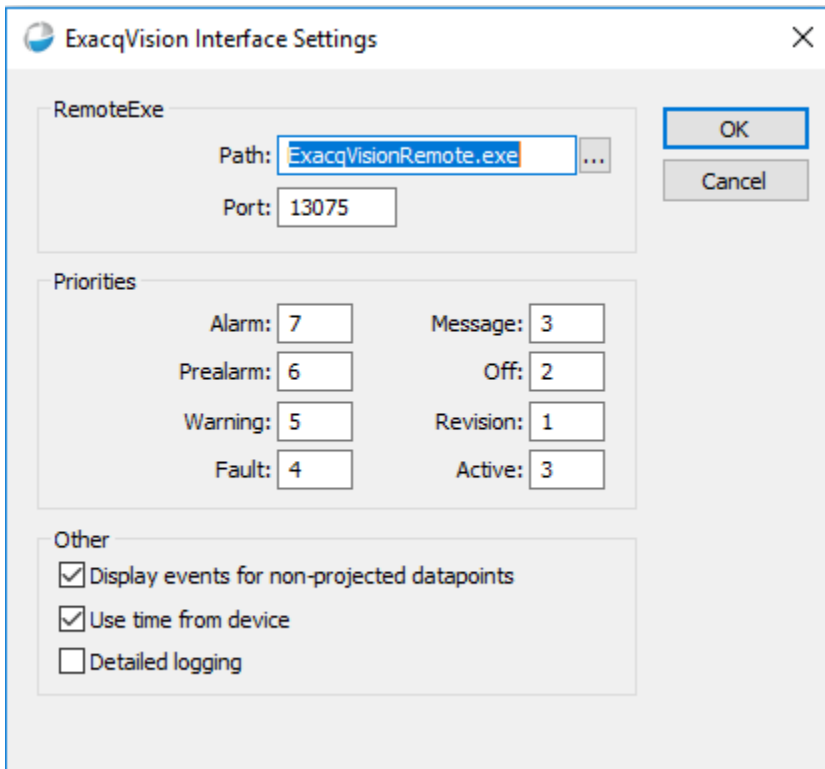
ExacqVision Interface Settings

×

RemoteExe

Path: ExacqVisionRemote.exe ...

Port: 13075

OK

Cancel

Priorities

Alarm: 7

Message: 3

Prealarm: 6

Off: 2

Warning: 5

Revision: 1

Fault: 4

Active: 3

Other

☑ Display events for non-projected datapoints

☑ Use time from device

☐ Detailed logging